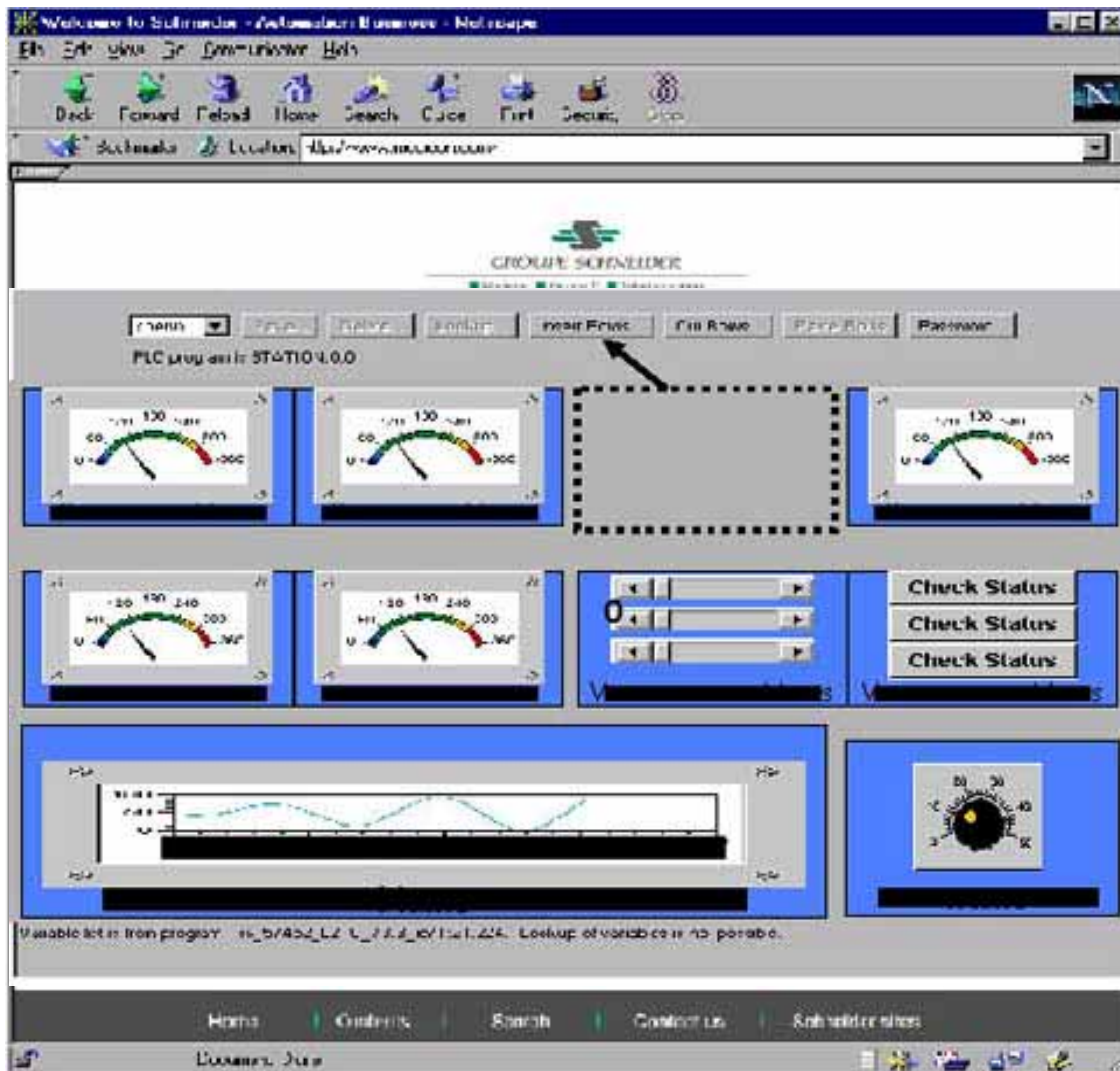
Welcome to Schneider - Automation Business - Netscape

File Edit View Go Communicator Help

Back Forward Reload Home Search Guide Print Security Stop

Bookmarks Location: http://www.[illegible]

GROUPE SCHNEIDER

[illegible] Insert Excel Cut Rows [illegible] Password

PLC program is STATION 0.0.0

120 60 800 0 1000

120 60 800 0 1000

120 60 800 0 1000

120 180 240 300

120 180 240 300

0

Check Status
Check Status
Check Status

30 30 40 50

Variable list is from program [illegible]. Lookup of variable is not possible.

Home | Contents | Search | Contact us | Schneider sites

Document: Done